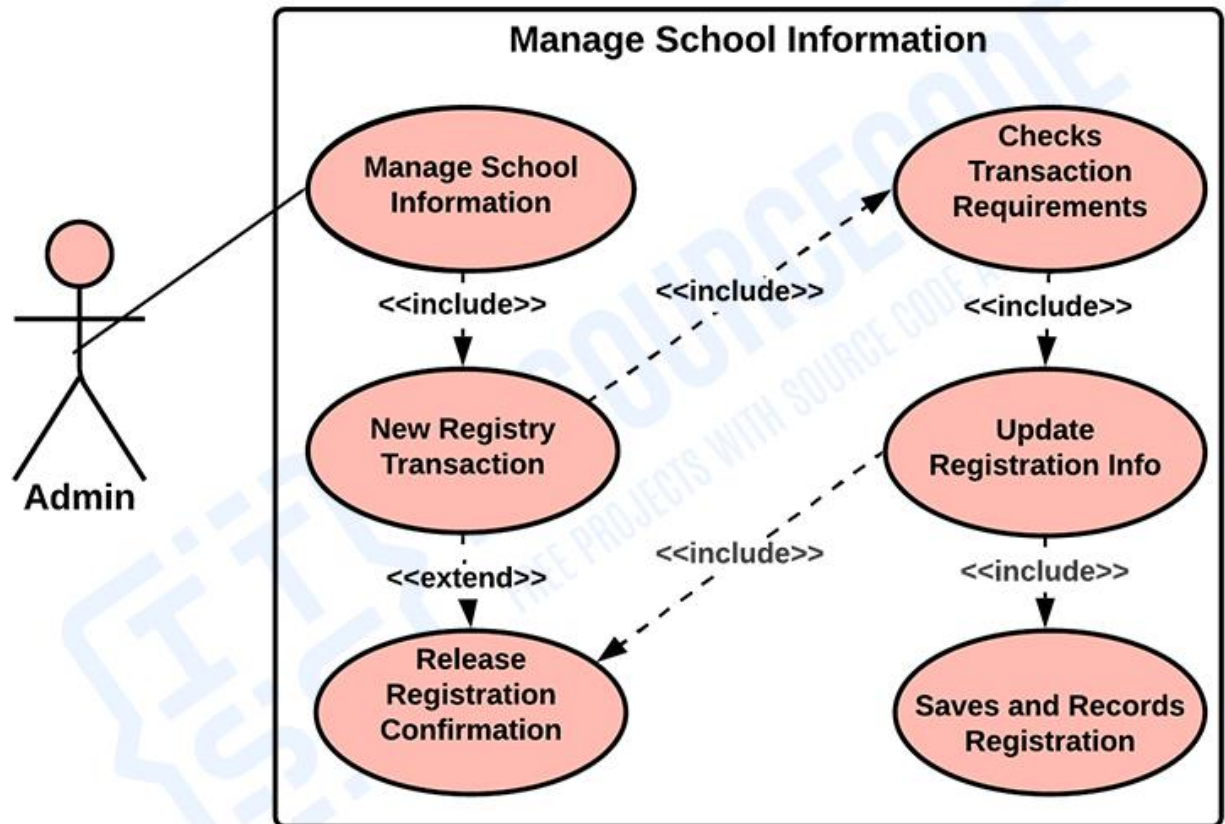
Manage School Information

Admin

Manage School Information

<<include>>

New Registry Transaction

<<extend>>

Release Registration Confirmation

<<include>>

Checks Transaction Requirements

<<include>>

Update Registration Info

<<include>>

<<include>>

Saves and Records Registration

ITSOURCECODE
FREE PROJECTS WITH SOURCE CODE